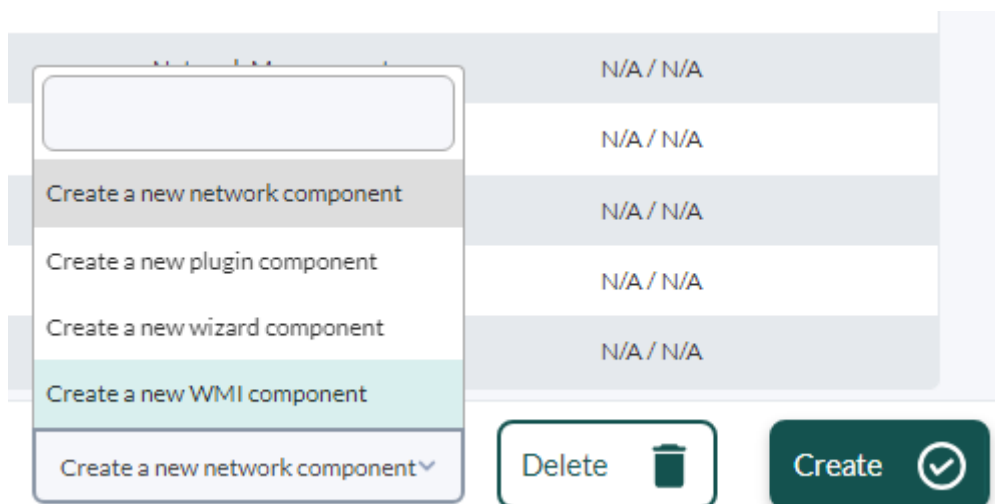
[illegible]

N/A / N/A

N/A / N/A

N/A / N/A

N/A / N/A

N/A / N/A

Create a new network component

Create a new plugin component

Create a new wizard component

Create a new WMI component

Create a new network component

Delete

Create